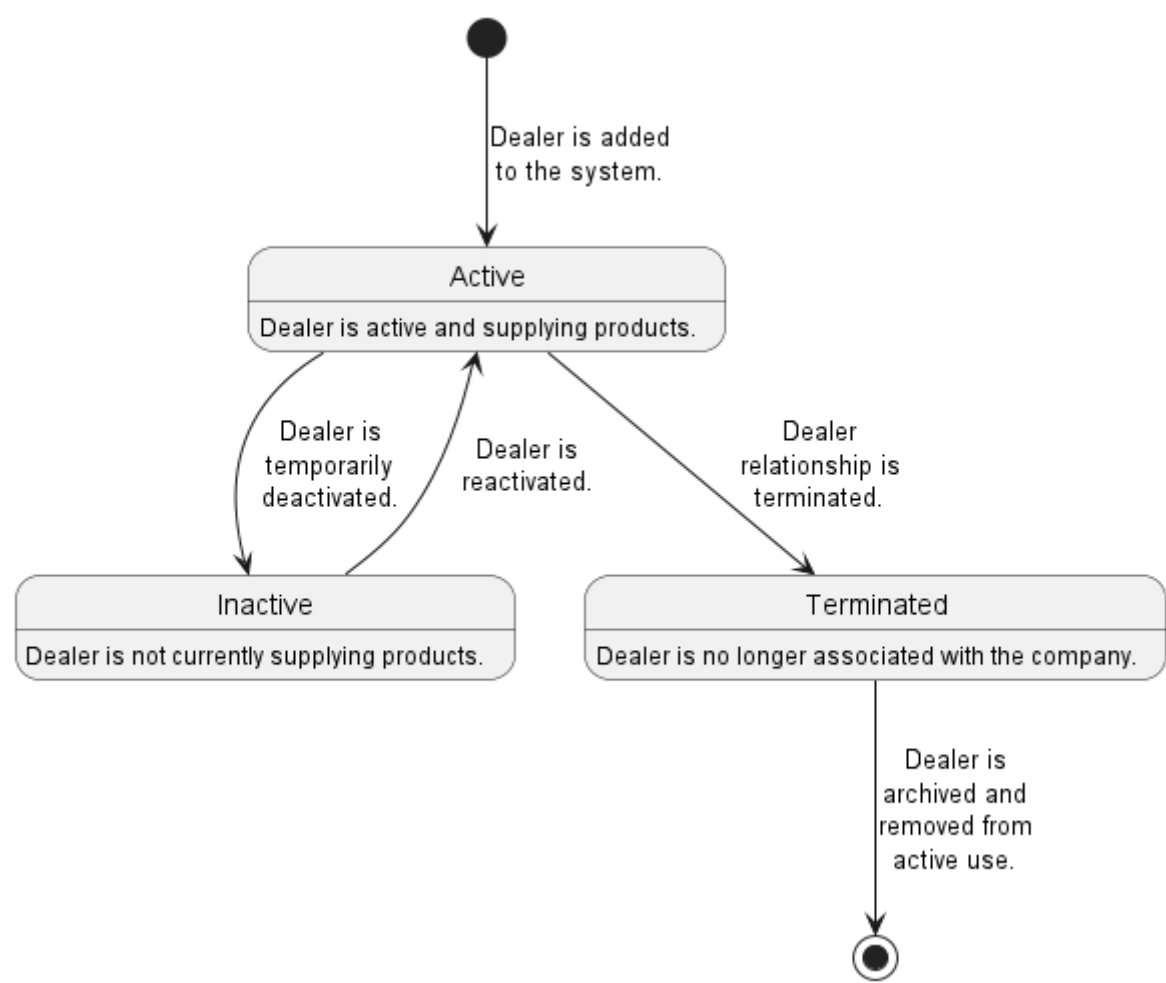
Dealer is added to the system.

Active

Dealer is active and supplying products.

Dealer is temporarily deactivated.

Dealer is reactivated.

Dealer relationship is terminated.

Inactive

Dealer is not currently supplying products.

Terminated

Dealer is no longer associated with the company.

Dealer is archived and removed from active use.